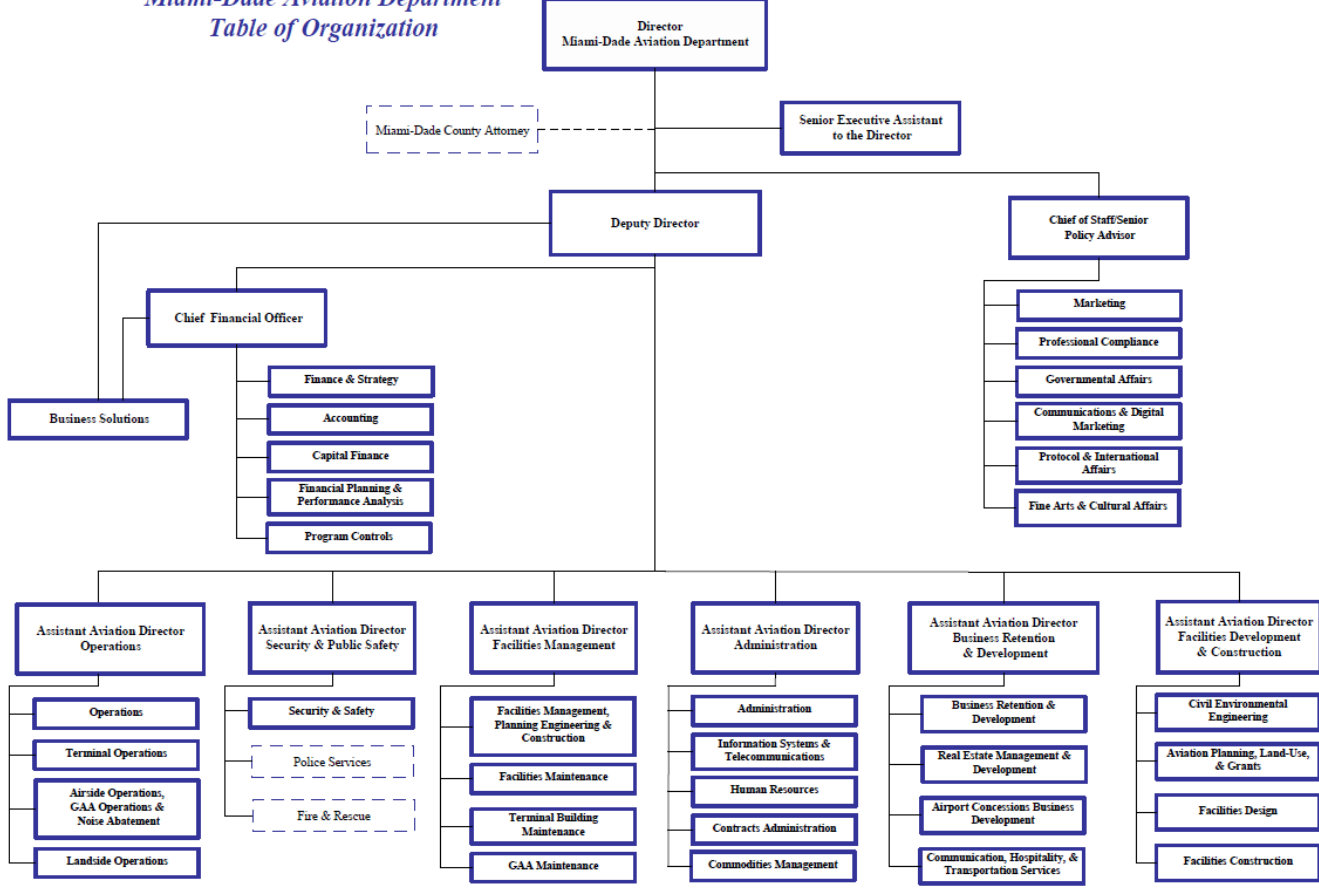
Miami-Dade Aviation Department
Table of Organization

Director
Miami-Dade Aviation Department

Miami-Dade County Attorney

Senior Executive Assistant to the Director

Deputy Director

Chief of Staff/Senior Policy Advisor

Marketing

Professional Compliance

Governmental Affairs

Communications & Digital Marketing

Protocol & International Affairs

Fine Arts & Cultural Affairs

Chief Financial Officer

Business Solutions

Finance & Strategy

Accounting

Capital Finance

Financial Planning & Performance Analysis

Program Controls

Assistant Aviation Director
Operations

Operations

Terminal Operations

Airside Operations, GAA Operations & Noise Abatement

Landside Operations

Assistant Aviation Director
Security & Public Safety

Security & Safety

Police Services

Fire & Rescue

Assistant Aviation Director
Facilities Management

Facilities Management, Planning Engineering & Construction

Facilities Maintenance

Terminal Building Maintenance

GAA Maintenance

Assistant Aviation Director
Administration

Administration

Information Systems & Telecommunications

Human Resources

Contracts Administration

Commodities Management

Assistant Aviation Director
Business Retention & Development

Business Retention & Development

Real Estate Management & Development

Airport Concessions Business Development

Communication, Hospitality, & Transportation Services

Assistant Aviation Director
Facilities Development & Construction

Civil Environmental Engineering

Aviation Planning, Land-Use, & Grants

Facilities Design

Facilities Construction